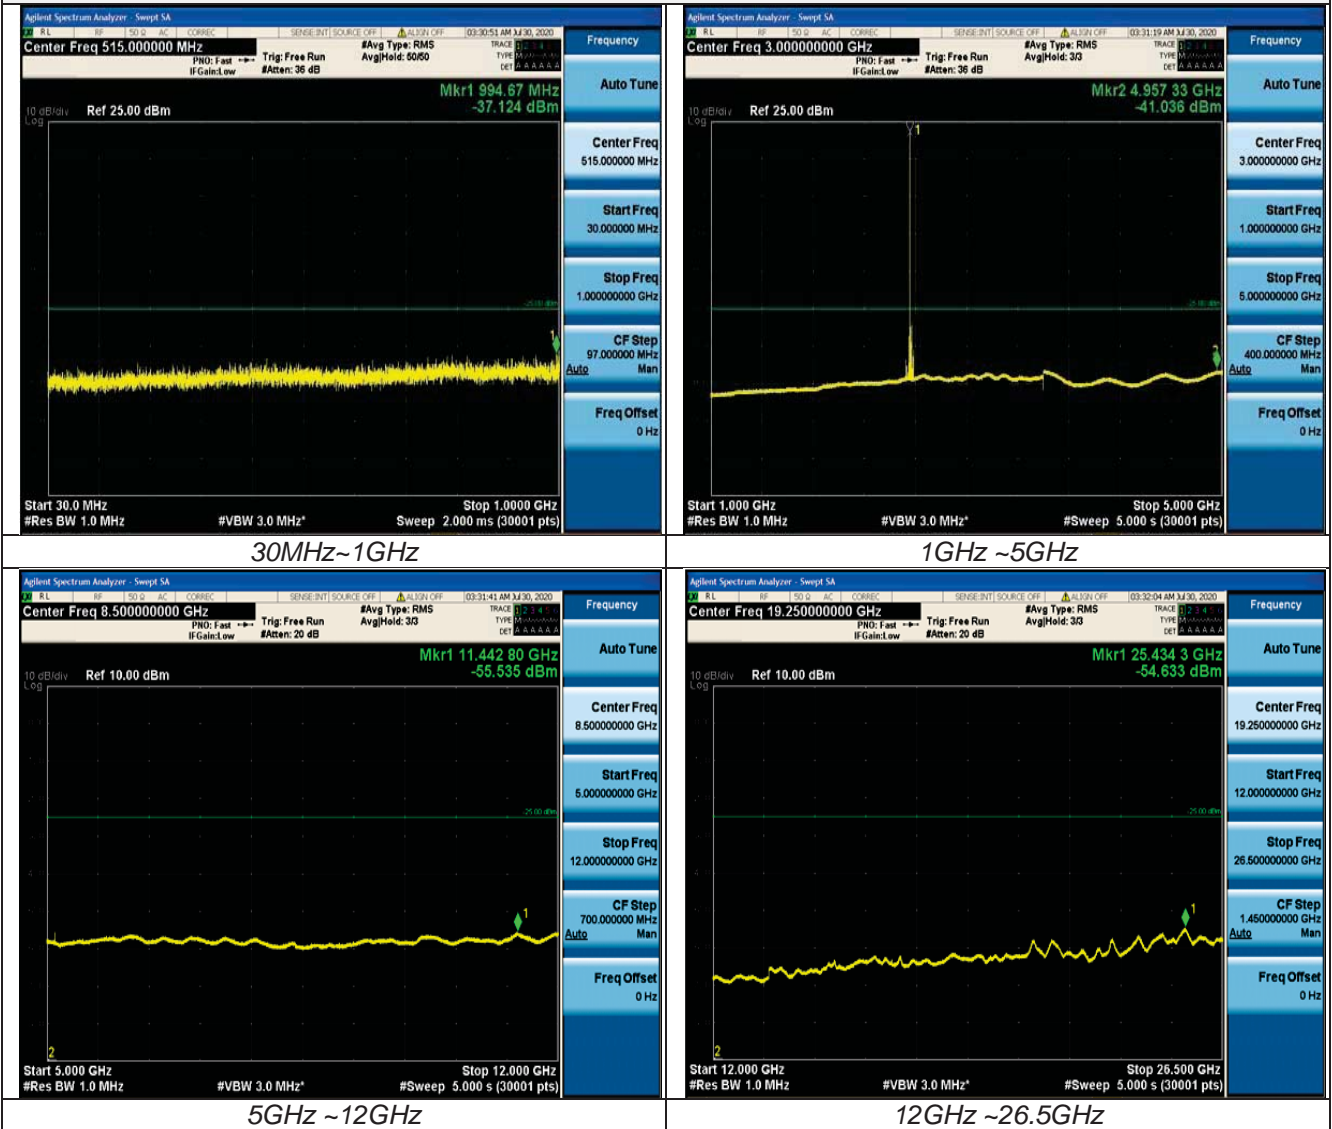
Agilent Spectrum Analyzer - Swept SA
RL RF 50 Ω AC CORREC SENSE:INT SOURCE OFF ALIGN OFF 03:30:51 AM Jul 30, 2020
Center Freq 515.000000 MHz
PNO: Fast IFGain:Low
Trig: Free Run
#Atten: 36 dB
#Avg Type: RMS
Avg|Hold: 50/50
TRACE 1 2 3 4 5 6
TYPE M
DET A A A A A A
Mkr1 994.67 MHz
-37.124 dBm
10 dB/div Log
Ref 25.00 dBm
-25.00 dBm
Start 30.0 MHz
#Res BW 1.0 MHz
#VBW 3.0 MHz*
Stop 1.0000 GHz
Sweep 2.000 ms (30001 pts)
Frequency
Auto Tune
Center Freq 515.000000 MHz
Start Freq 30.000000 MHz
Stop Freq 1.000000000 GHz
CF Step 97.000000 MHz Auto Man
Freq Offset 0 Hz

Agilent Spectrum Analyzer - Swept SA
RL RF 50 Ω AC CORREC SENSE:INT SOURCE OFF ALIGN OFF 03:31:19 AM Jul 30, 2020
Center Freq 3.000000000 GHz
PNO: Fast IFGain:Low
Trig: Free Run
#Atten: 36 dB
#Avg Type: RMS
Avg|Hold: 3/3
TRACE 1 2 3 4 5 6
TYPE M
DET A A A A A A
Mkr2 4.957 33 GHz
-41.036 dBm
10 dB/div Log
Ref 25.00 dBm
-25.00 dBm
Start 1.000 GHz
#Res BW 1.0 MHz
#VBW 3.0 MHz*
Stop 5.000 GHz
#Sweep 5.000 s (30001 pts)
Frequency
Auto Tune
Center Freq 3.000000000 GHz
Start Freq 1.000000000 GHz
Stop Freq 5.000000000 GHz
CF Step 400.000000 MHz Auto Man
Freq Offset 0 Hz

30MHz~1GHz

1GHz ~5GHz

Agilent Spectrum Analyzer - Swept SA
RL RF 50 Ω AC CORREC SENSE:INT SOURCE OFF ALIGN OFF 03:31:41 AM Jul 30, 2020
Center Freq 8.500000000 GHz
PNO: Fast IFGain:Low
Trig: Free Run
#Atten: 20 dB
#Avg Type: RMS
Avg|Hold: 3/3
TRACE 1 2 3 4 5 6
TYPE M
DET A A A A A A
Mkr1 11.442 80 GHz
-55.535 dBm
10 dB/div Log
Ref 10.00 dBm
-25.00 dBm
Start 5.000 GHz
#Res BW 1.0 MHz
#VBW 3.0 MHz*
Stop 12.000 GHz
#Sweep 5.000 s (30001 pts)
Frequency
Auto Tune
Center Freq 8.500000000 GHz
Start Freq 5.000000000 GHz
Stop Freq 12.000000000 GHz
CF Step 700.000000 MHz Auto Man
Freq Offset 0 Hz

Agilent Spectrum Analyzer - Swept SA
RL RF 50 Ω AC CORREC SENSE:INT SOURCE OFF ALIGN OFF 03:32:04 AM Jul 30, 2020
Center Freq 19.250000000 GHz
PNO: Fast IFGain:Low
Trig: Free Run
#Atten: 20 dB
#Avg Type: RMS
Avg|Hold: 3/3
TRACE 1 2 3 4 5 6
TYPE M
DET A A A A A A
Mkr1 25.434 3 GHz
-54.633 dBm
10 dB/div Log
Ref 10.00 dBm
-25.00 dBm
Start 12.000 GHz
#Res BW 1.0 MHz
#VBW 3.0 MHz*
Stop 26.500 GHz
#Sweep 5.000 s (30001 pts)
Frequency
Auto Tune
Center Freq 19.250000000 GHz
Start Freq 12.000000000 GHz
Stop Freq 26.500000000 GHz
CF Step 1.450000000 GHz Auto Man
Freq Offset 0 Hz

5GHz ~12GHz

12GHz ~26.5GHz